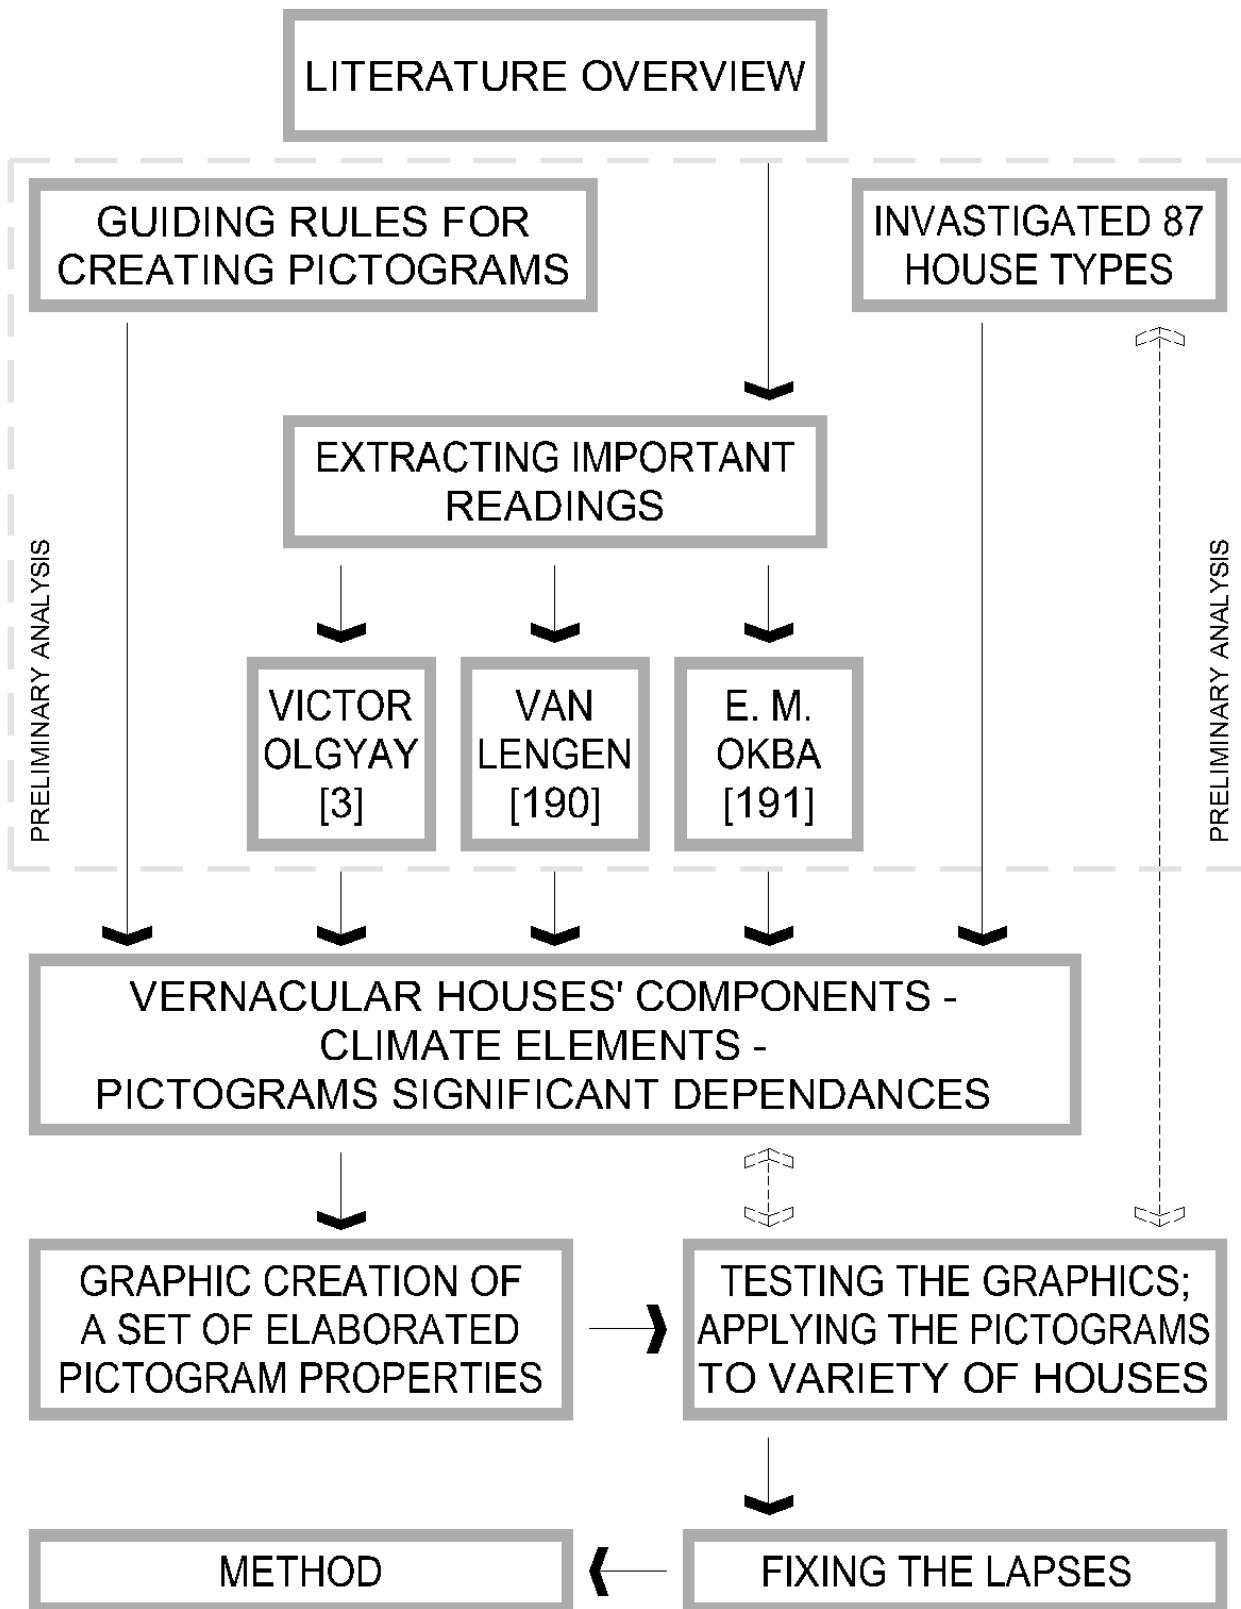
LITERATURE OVERVIEW

GUIDING RULES FOR CREATING PICTOGRAMS

INVASTIGATED 87 HOUSE TYPES

EXTRACTING IMPORTANT READINGS

PRELIMINARY ANALYSIS

VICTOR OLGYAY [3]

VAN LENGEN [190]

E. M. OKBA [191]

PRELIMINARY ANALYSIS

VERNACULAR HOUSES' COMPONENTS - CLIMATE ELEMENTS - PICTOGRAMS SIGNIFICANT DEPENDANCES

GRAPHIC CREATION OF A SET OF ELABORATED PICTOGRAM PROPERTIES

TESTING THE GRAPHICS; APPLYING THE PICTOGRAMS TO VARIETY OF HOUSES

METHOD

FIXING THE LAPSES